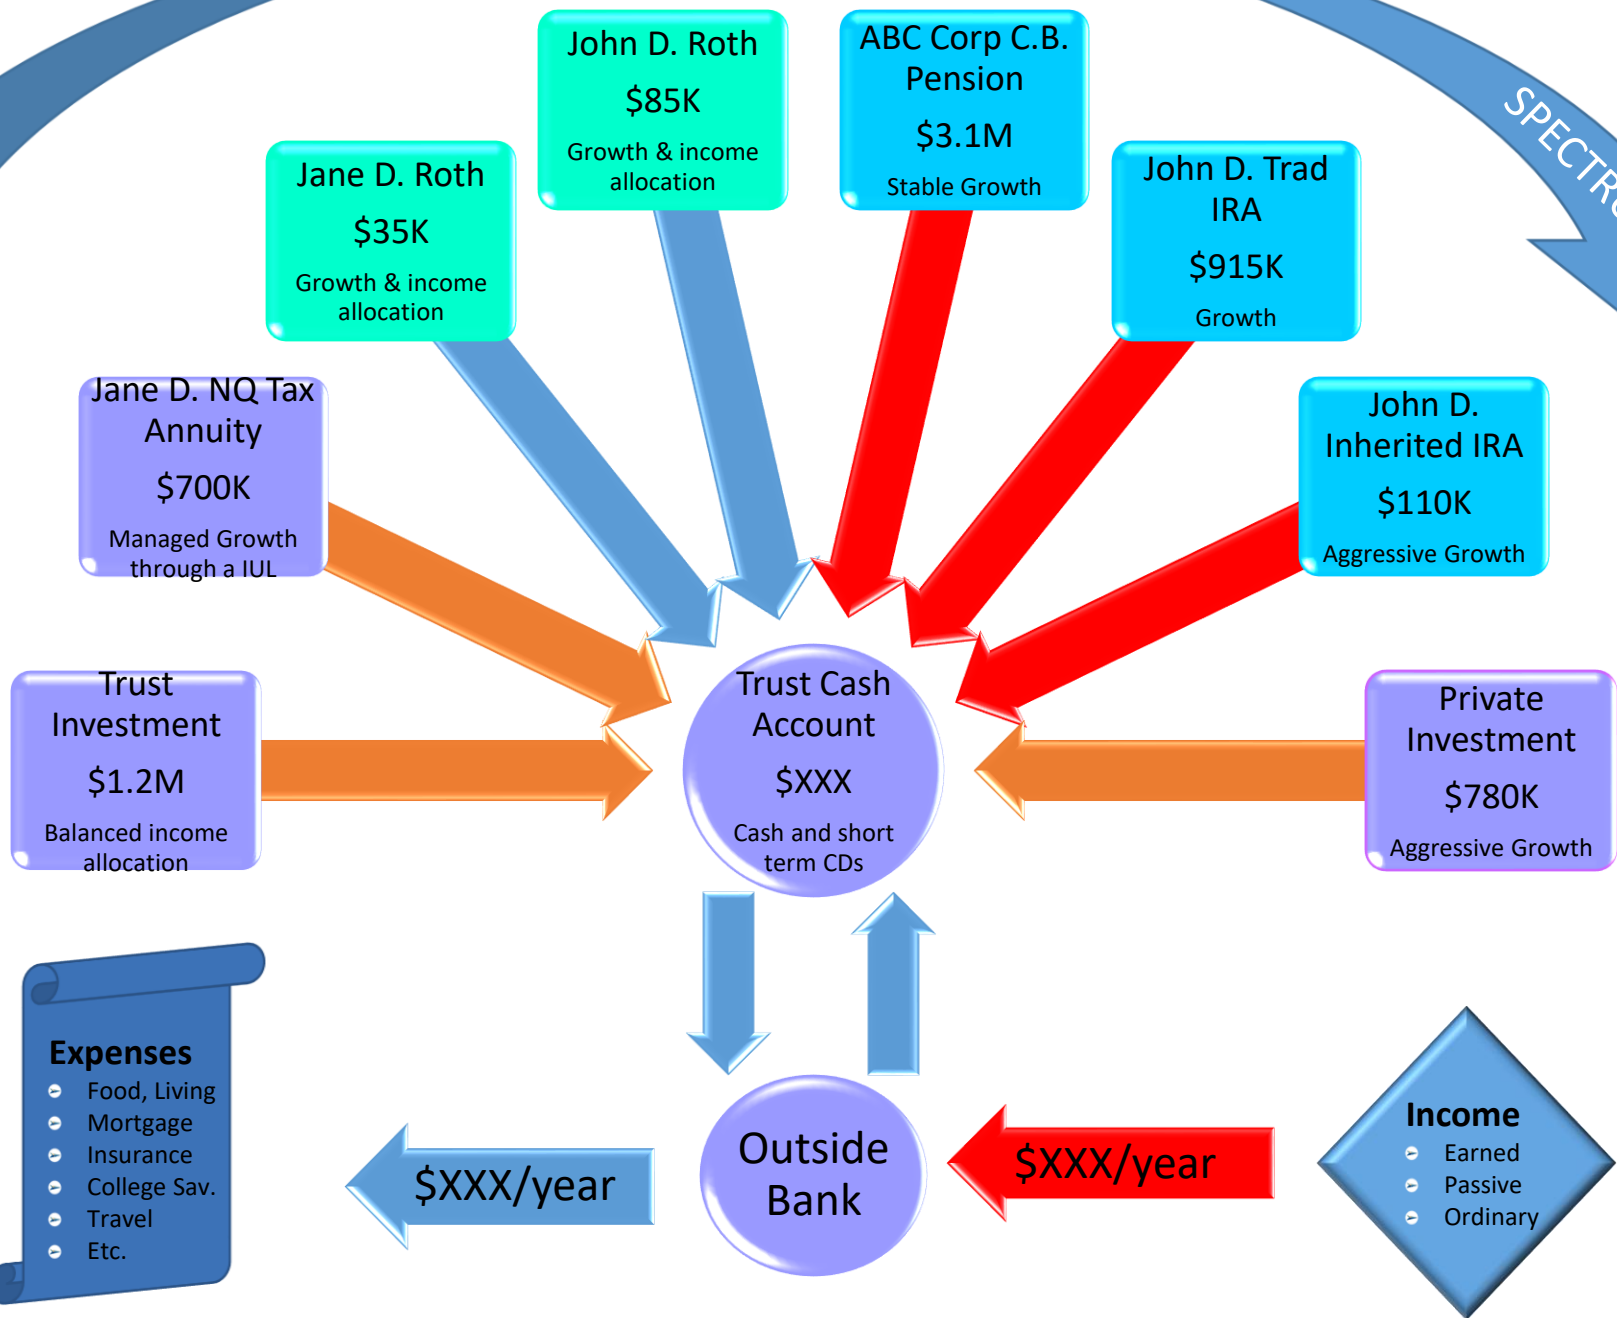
SPECTR

John D. Roth
$85K
Growth & income allocation

ABC Corp C.B. Pension
$3.1M
Stable Growth

Jane D. Roth
$35K
Growth & income allocation

John D. Trad IRA
$915K
Growth

Jane D. NQ Tax Annuity
$700K
Managed Growth through a IUL

John D. Inherited IRA
$110K
Aggressive Growth

Trust Investment
$1.2M
Balanced income allocation

Trust Cash Account
$XXX
Cash and short term CDs

Private Investment
$780K
Aggressive Growth

Expenses
- Food, Living
- Mortgage
- Insurance
- College Sav.
- Travel
- Etc.

$XXX/year

Outside Bank

$XXX/year

Income
- Earned
- Passive
- Ordinary